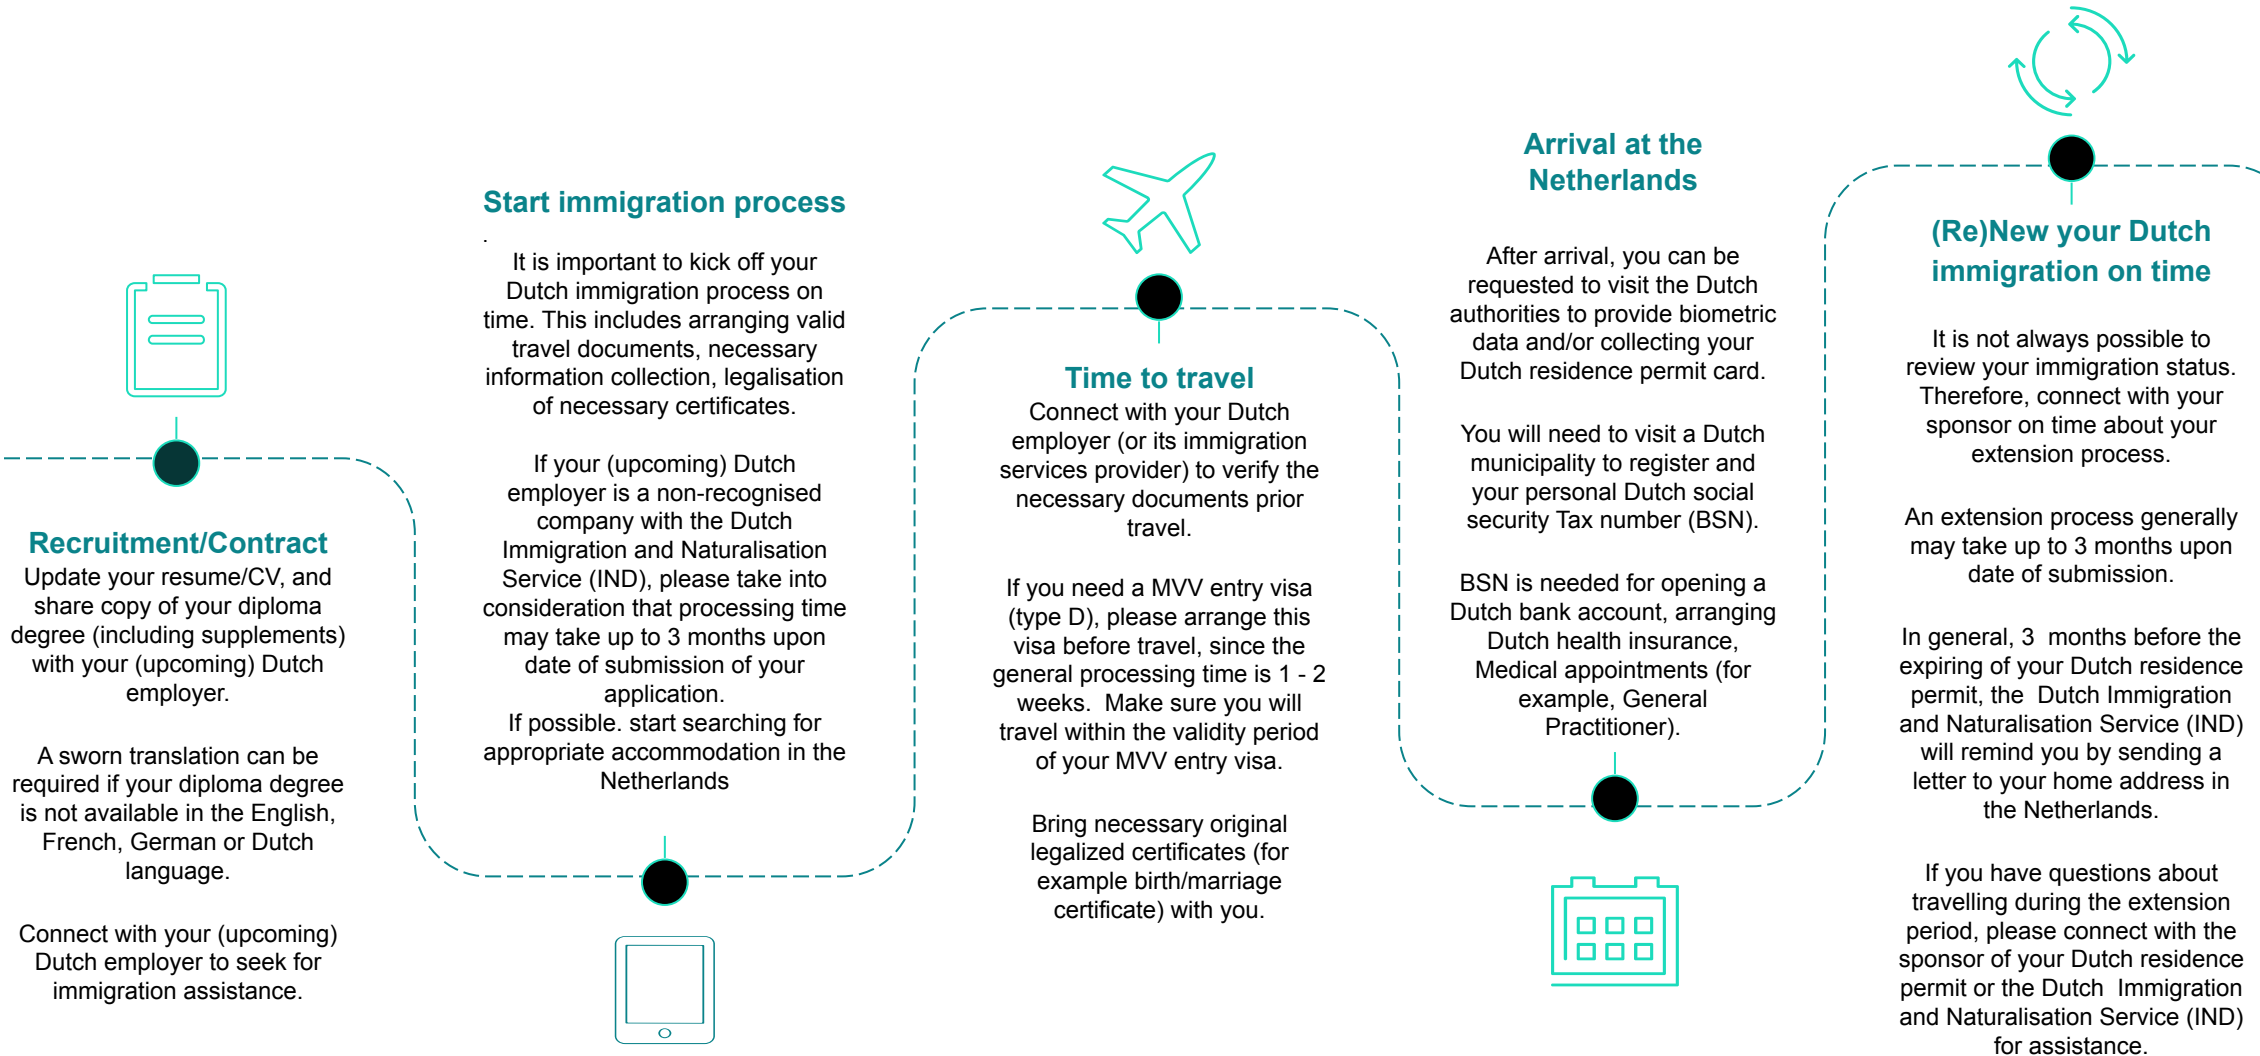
Recruitment/Contract

Update your resume/CV, and share copy of your diploma degree (including supplements) with your (upcoming) Dutch employer.

A sworn translation can be required if your diploma degree is not available in the English, French, German or Dutch language.

Connect with your (upcoming) Dutch employer to seek for immigration assistance.

Start immigration process

.

It is important to kick off your Dutch immigration process on time. This includes arranging valid travel documents, necessary information collection, legalisation of necessary certificates.

If your (upcoming) Dutch employer is a non-recognised company with the Dutch Immigration and Naturalisation Service (IND), please take into consideration that processing time may take up to 3 months upon date of submission of your application.
If possible. start searching for appropriate accommodation in the Netherlands

Time to travel

Connect with your Dutch employer (or its immigration services provider) to verify the necessary documents prior travel.

If you need a MVV entry visa (type D), please arrange this visa before travel, since the general processing time is 1 - 2 weeks. Make sure you will travel within the validity period of your MVV entry visa.

Bring necessary original legalized certificates (for example birth/marriage certificate) with you.

Arrival at the Netherlands

After arrival, you can be requested to visit the Dutch authorities to provide biometric data and/or collecting your Dutch residence permit card.

You will need to visit a Dutch municipality to register and your personal Dutch social security Tax number (BSN).

BSN is needed for opening a Dutch bank account, arranging Dutch health insurance, Medical appointments (for example, General Practitioner).

(Re)New your Dutch immigration on time

It is not always possible to review your immigration status. Therefore, connect with your sponsor on time about your extension process.

An extension process generally may take up to 3 months upon date of submission.

In general, 3 months before the expiring of your Dutch residence permit, the Dutch Immigration and Naturalisation Service (IND) will remind you by sending a letter to your home address in the Netherlands.

If you have questions about travelling during the extension period, please connect with the sponsor of your Dutch residence permit or the Dutch Immigration and Naturalisation Service (IND) for assistance.